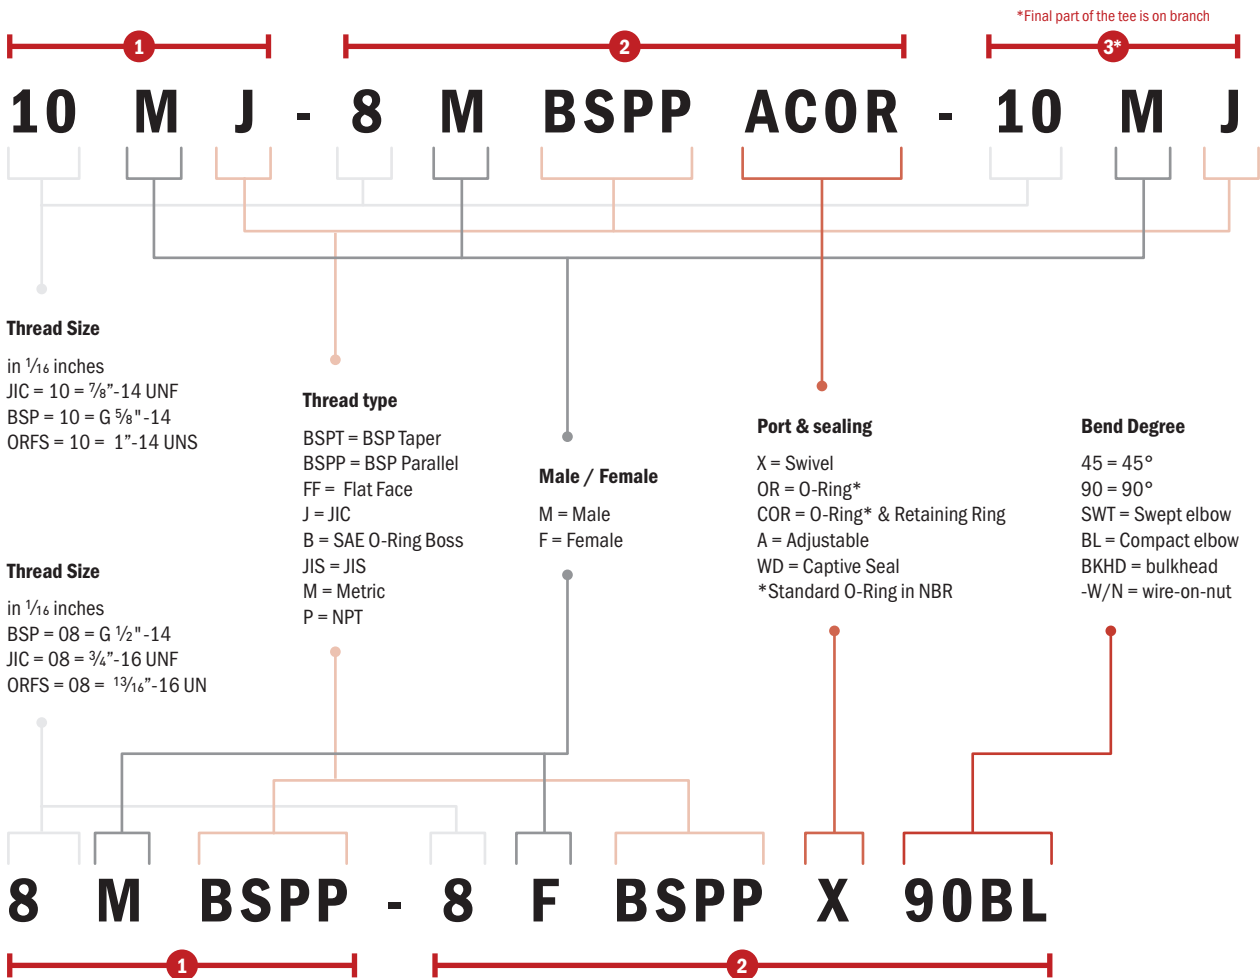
*Final part of the tee is on branch

1 2 3*

10 M J - 8 M BSPP ACOR - 10 M J

**Thread Size**

in 1⁄16 inches
JIC = 10 = 7⁄8”-14 UNF
BSP = 10 = G 5⁄8"-14
ORFS = 10 = 1”-14 UNS

**Thread type**

BSPT = BSP Taper
BSPP = BSP Parallel
FF = Flat Face
J = JIC
B = SAE O-Ring Boss
JIS = JIS
M = Metric
P = NPT

**Male / Female**

M = Male
F = Female

**Port & sealing**

X = Swivel
OR = O-Ring*
COR = O-Ring* & Retaining Ring
A = Adjustable
WD = Captive Seal
*Standard O-Ring in NBR

**Bend Degree**

45 = 45°
90 = 90°
SWT = Swept elbow
BL = Compact elbow
BKHD = bulkhead
-W/N = wire-on-nut

**Thread Size**

in 1⁄16 inches
BSP = 08 = G 1⁄2"-14
JIC = 08 = 3⁄4”-16 UNF
ORFS = 08 = 13⁄16”-16 UN

8 M BSPP - 8 F BSPP X 90BL

1 2